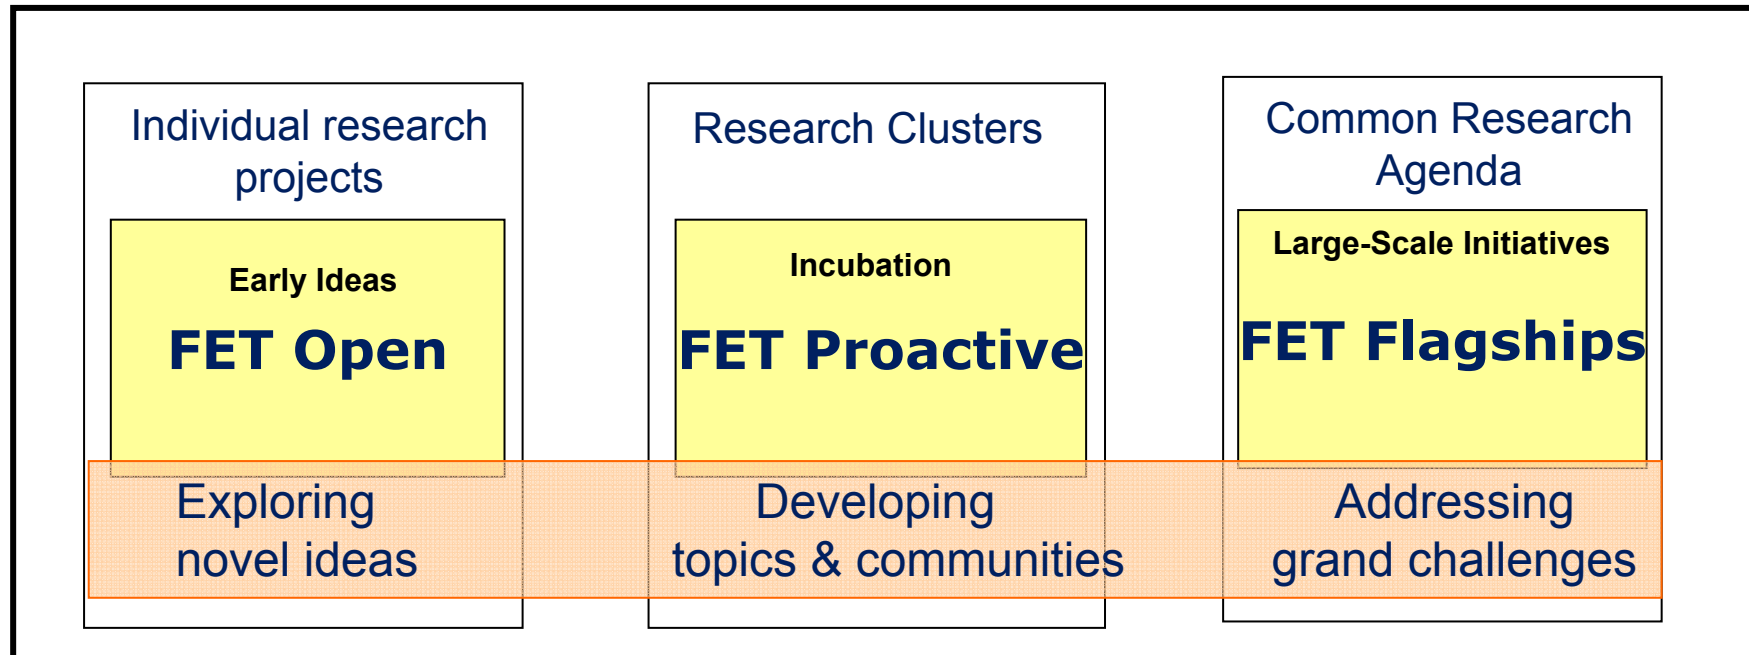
Individual research projects

Early Ideas

FET Open

Exploring novel ideas

Research Clusters

Incubation

FET Proactive

Developing topics & communities

Common Research Agenda

Large-Scale Initiatives

FET Flagships

Addressing grand challenges